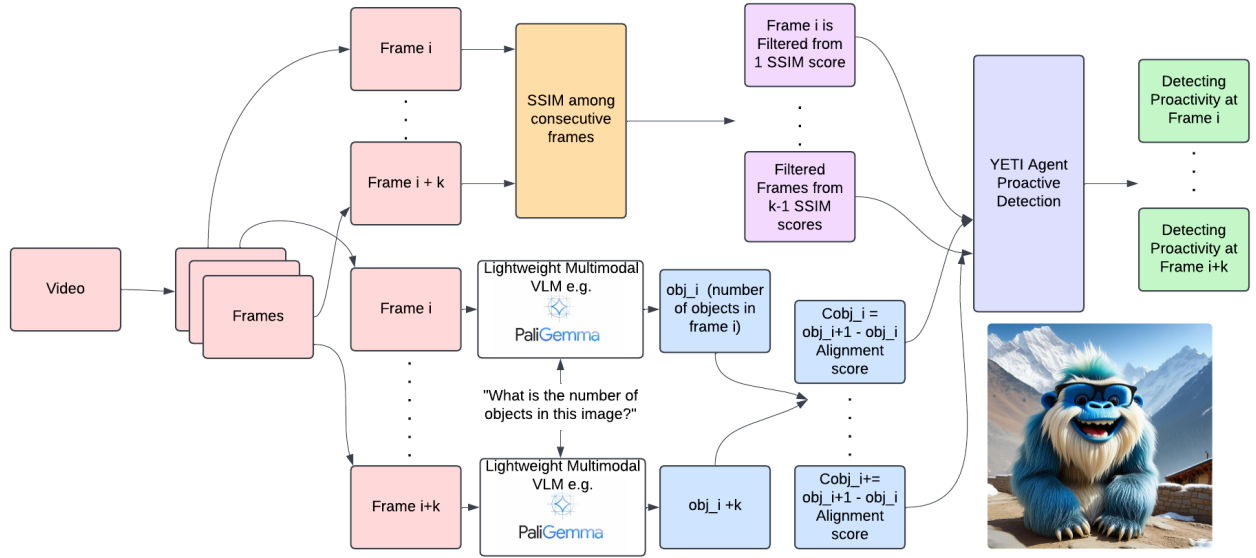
Frame i

.
.
.

Frame i + k

SSIM among consecutive frames

Frame i is Filtered from 1 SSIM score

.
.
.

Filtered Frames from k-1 SSIM scores

YETI Agent Proactive Detection

Detecting Proactivity at Frame i

.
.
.

Detecting Proactivity at Frame i+k

Video

Frames

Frame i

Lightweight Multimodal VLM e.g.
PaliGemma

obj_i (number of objects in frame i)

Cobj_i = obj_i+1 - obj_i Alignment score

.
.
.

"What is the number of objects in this image?"

.
.
.

Frame i+k

Lightweight Multimodal VLM e.g.
PaliGemma

obj_i +k

Cobj_i+= obj_i+1 - obj_i Alignment score